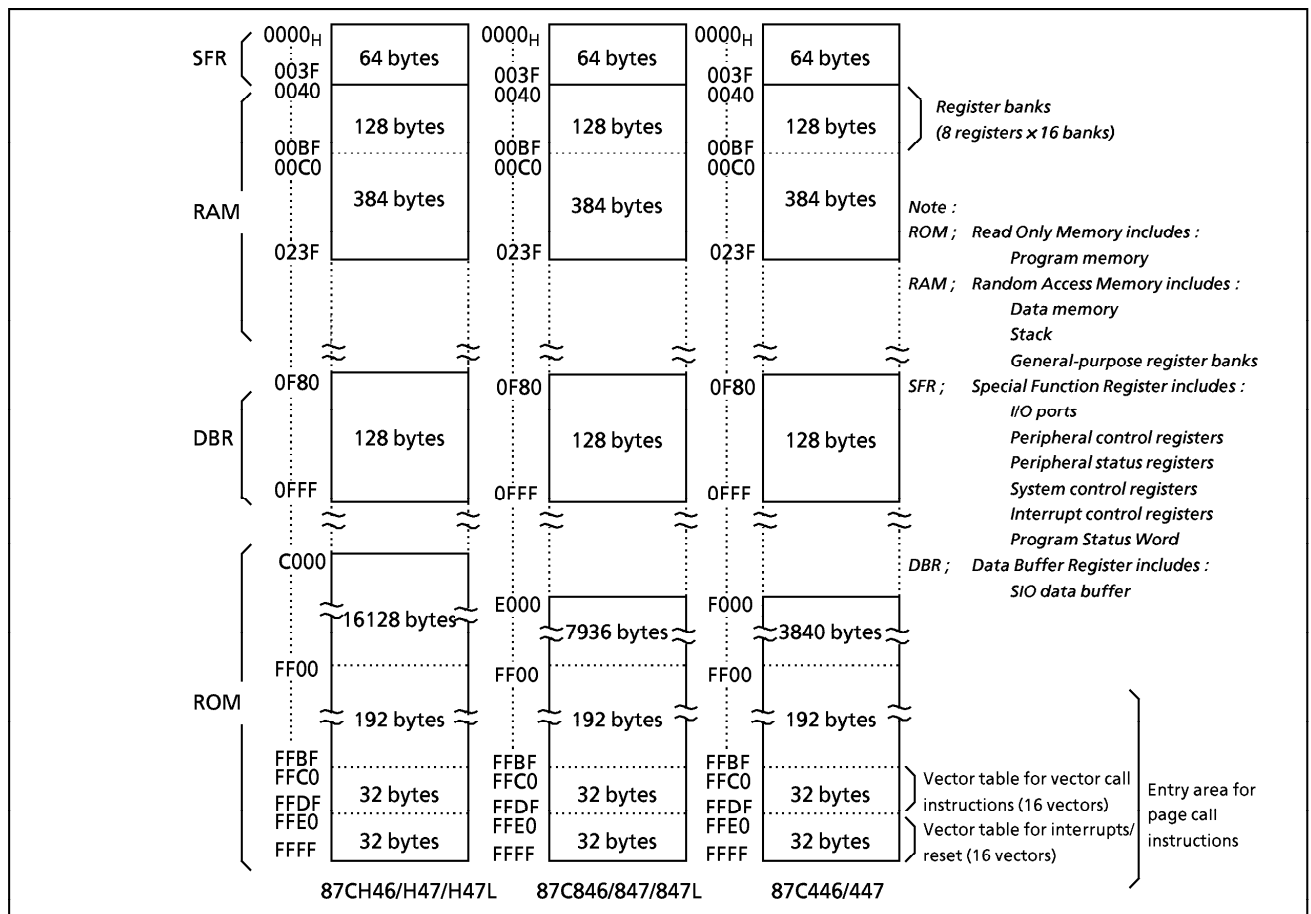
SFR
RAM
DBR
ROM

$0000_H$
003F
0040
00BF
00C0
023F
0F80
0FFF
C000
FF00
FFBF
FFC0
FFDF
FFE0
FFFF

64 bytes
128 bytes
384 bytes
128 bytes
16128 bytes
192 bytes
32 bytes
32 bytes

87CH46/H47/H47L

$0000_H$
003F
0040
00BF
00C0
023F
0F80
0FFF
E000
FF00
FFBF
FFC0
FFDF
FFE0
FFFF

64 bytes
128 bytes
384 bytes
128 bytes
7936 bytes
192 bytes
32 bytes
32 bytes

87C846/847/847L

$0000_H$
003F
0040
00BF
00C0
023F
0F80
0FFF
F000
FF00
FFBF
FFC0
FFDF
FFE0
FFFF

64 bytes
128 bytes
384 bytes
128 bytes
3840 bytes
192 bytes
32 bytes
32 bytes

87C446/447

Register banks
(8 registers x 16 banks)

Note :
ROM ; Read Only Memory includes :
Program memory
RAM ; Random Access Memory includes :
Data memory
Stack
General-purpose register banks
SFR ; Special Function Register includes :
I/O ports
Peripheral control registers
Peripheral status registers
System control registers
Interrupt control registers
Program Status Word
DBR ; Data Buffer Register includes :
SIO data buffer

Vector table for vector call instructions (16 vectors)
Vector table for interrupts/ reset (16 vectors)

Entry area for page call instructions